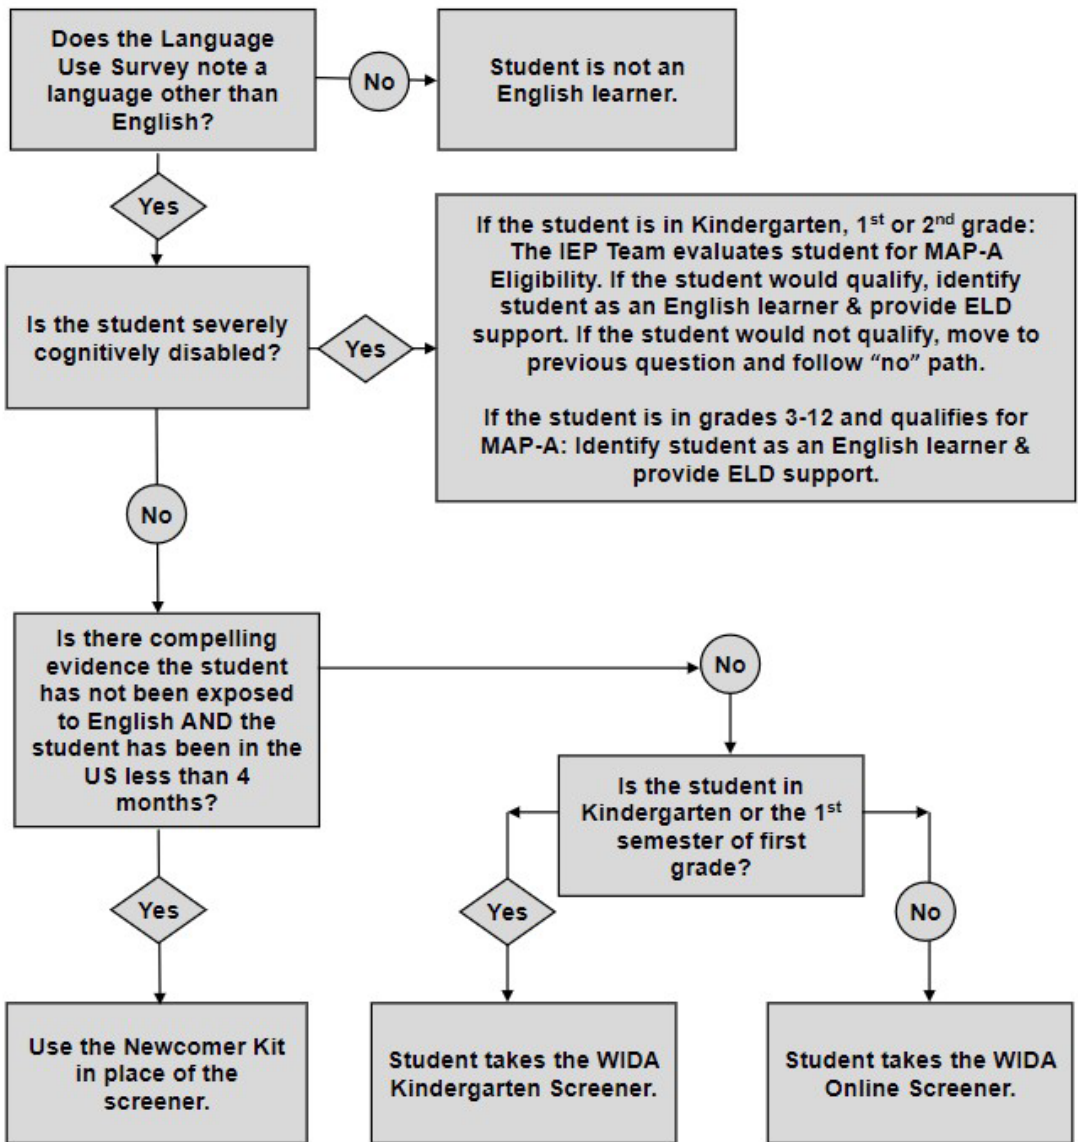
Does the Language Use Survey note a language other than English?

No

Student is not an English learner.

Yes

Is the student severely cognitively disabled?

Yes

If the student is in Kindergarten, 1$^{st}$ or 2$^{nd}$ grade: The IEP Team evaluates student for MAP-A Eligibility. If the student would qualify, identify student as an English learner & provide ELD support. If the student would not qualify, move to previous question and follow "no" path.

If the student is in grades 3-12 and qualifies for MAP-A: Identify student as an English learner & provide ELD support.

No

Is there compelling evidence the student has not been exposed to English AND the student has been in the US less than 4 months?

No

Is the student in Kindergarten or the 1$^{st}$ semester of first grade?

Yes

Use the Newcomer Kit in place of the screener.

Yes

Student takes the WIDA Kindergarten Screener.

No

Student takes the WIDA Online Screener.